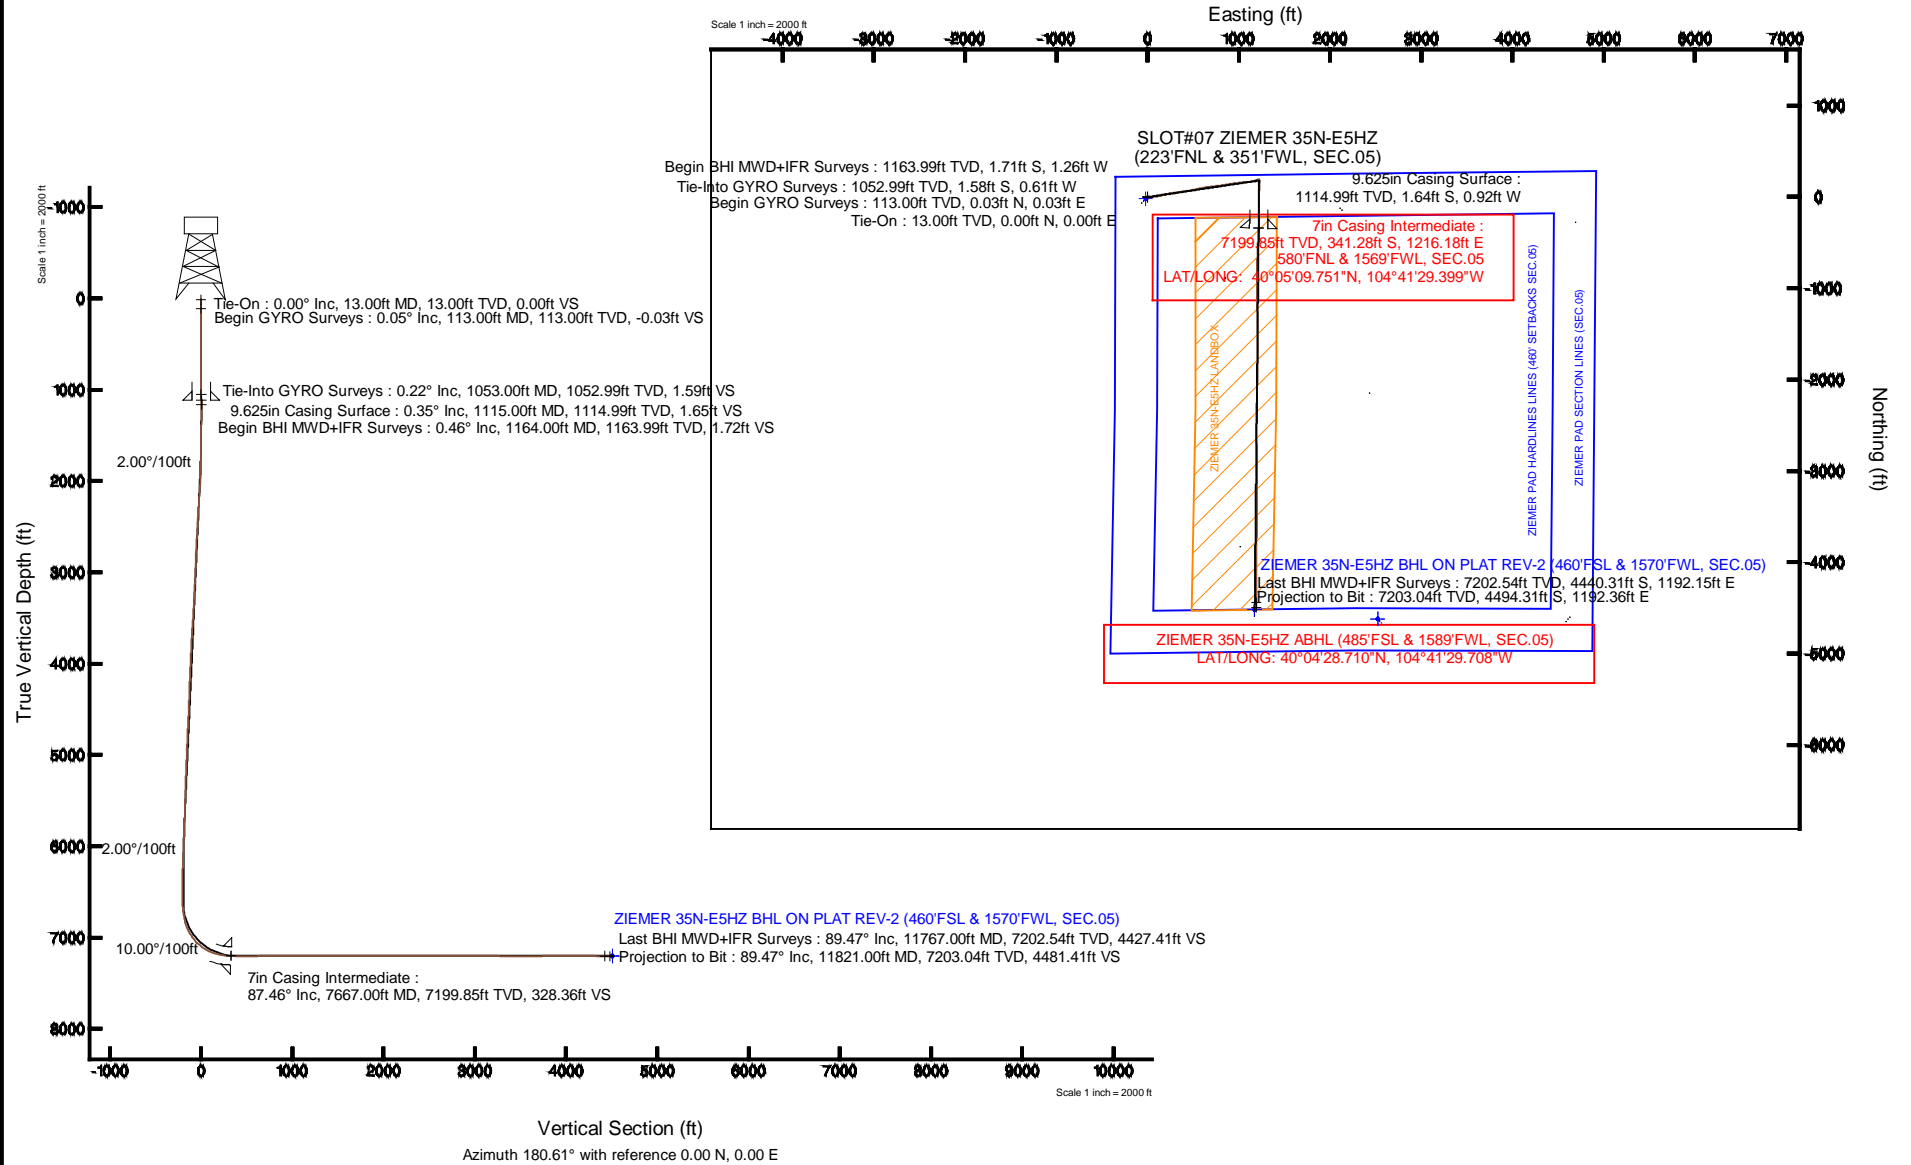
Scale 1 inch = 2000 ft

Easting (ft)

-4000 -3000 -2000 -1000 0 1000 2000 3000 4000 5000 6000 7000

1000
0
-1000
-2000
-3000
-4000
-5000
-6000

Northing (ft)

SLOT#07 ZIEMER 35N-E5HZ
(223'FNL & 351'FWL, SEC.05)

Begin BHI MWD+IFR Surveys : 1163.99ft TVD, 1.71ft S, 1.26ft W
Tie-Into GYRO Surveys : 1052.99ft TVD, 1.58ft S, 0.61ft W
Begin GYRO Surveys : 113.00ft TVD, 0.03ft N, 0.03ft E
Tie-On : 13.00ft TVD, 0.00ft N, 0.00ft E

9.625in Casing Surface :
1114.99ft TVD, 1.64ft S, 0.92ft W

7in Casing Intermediate :
7199.85ft TVD, 341.28ft S, 1216.18ft E
580'FNL & 1569'FWL, SEC.05
LAT/LONG: 40°05'09.751"N, 104°41'29.399"W

ZIEMER 35N-E5HZ LANDBOX

ZIEMER PAD HARDLINES LINES (460' SETBACKS SEC.05)

ZIEMER PAD SECTION LINES (SEC.05)

ZIEMER 35N-E5HZ BHL ON PLAT REV-2 (460'FSL & 1570'FWL, SEC.05)
Last BHI MWD+IFR Surveys : 7202.54ft TVD, 4440.31ft S, 1192.15ft E
Projection to Bit : 7203.04ft TVD, 4494.31ft S, 1192.36ft E

ZIEMER 35N-E5HZ ABHL (485'FSL & 1589'FWL, SEC.05)
LAT/LONG: 40°04'28.710"N, 104°41'29.708"W

Scale 1 inch = 2000 ft

-1000
0
1000
2000
3000
4000
5000
6000
7000
8000

True Vertical Depth (ft)

Tie-On : 0.00° Inc, 13.00ft MD, 13.00ft TVD, 0.00ft VS
Begin GYRO Surveys : 0.05° Inc, 113.00ft MD, 113.00ft TVD, -0.03ft VS

Tie-Into GYRO Surveys : 0.22° Inc, 1053.00ft MD, 1052.99ft TVD, 1.59ft VS
9.625in Casing Surface : 0.35° Inc, 1115.00ft MD, 1114.99ft TVD, 1.65ft VS
Begin BHI MWD+IFR Surveys : 0.46° Inc, 1164.00ft MD, 1163.99ft TVD, 1.72ft VS

2.00°/100ft

2.00°/100ft

10.00°/100ft

ZIEMER 35N-E5HZ BHL ON PLAT REV-2 (460'FSL & 1570'FWL, SEC.05)
Last BHI MWD+IFR Surveys : 89.47° Inc, 11767.00ft MD, 7202.54ft TVD, 4427.41ft VS
Projection to Bit : 89.47° Inc, 11821.00ft MD, 7203.04ft TVD, 4481.41ft VS

7in Casing Intermediate :
87.46° Inc, 7667.00ft MD, 7199.85ft TVD, 328.36ft VS

-1000 0 1000 2000 3000 4000 5000 6000 7000 8000 9000 10000

Scale 1 inch = 2000 ft

Vertical Section (ft)
Azimuth 180.61° with reference 0.00 N, 0.00 E